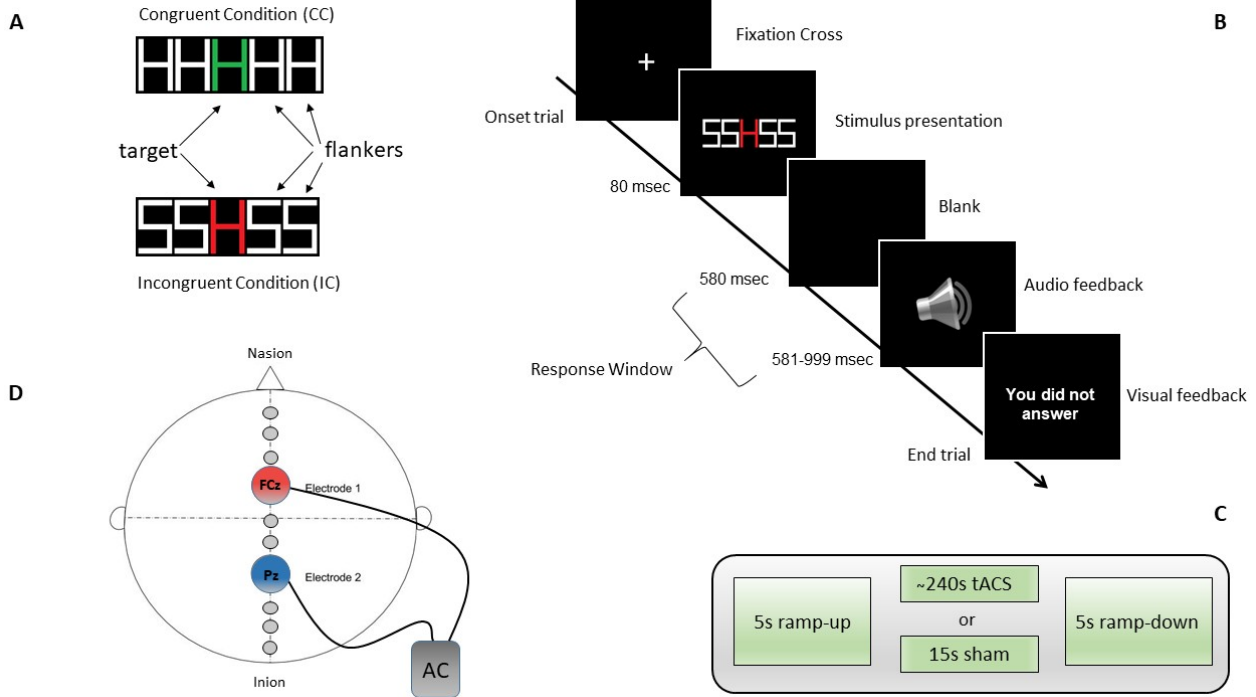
A

Congruent Condition (CC)

HHHHH

target

flankers

SSHSS

Incongruent Condition (IC)

B

+

Fixation Cross

Onset trial

SSHSS

Stimulus presentation

80 msec

Blank

580 msec

Audio feedback

Response Window

581-999 msec

You did not answer

Visual feedback

End trial

C

5s ramp-up

~240s tACS

or

15s sham

5s ramp-down

D

Nasion

FCz

Electrode 1

Pz

Electrode 2

AC

Inion